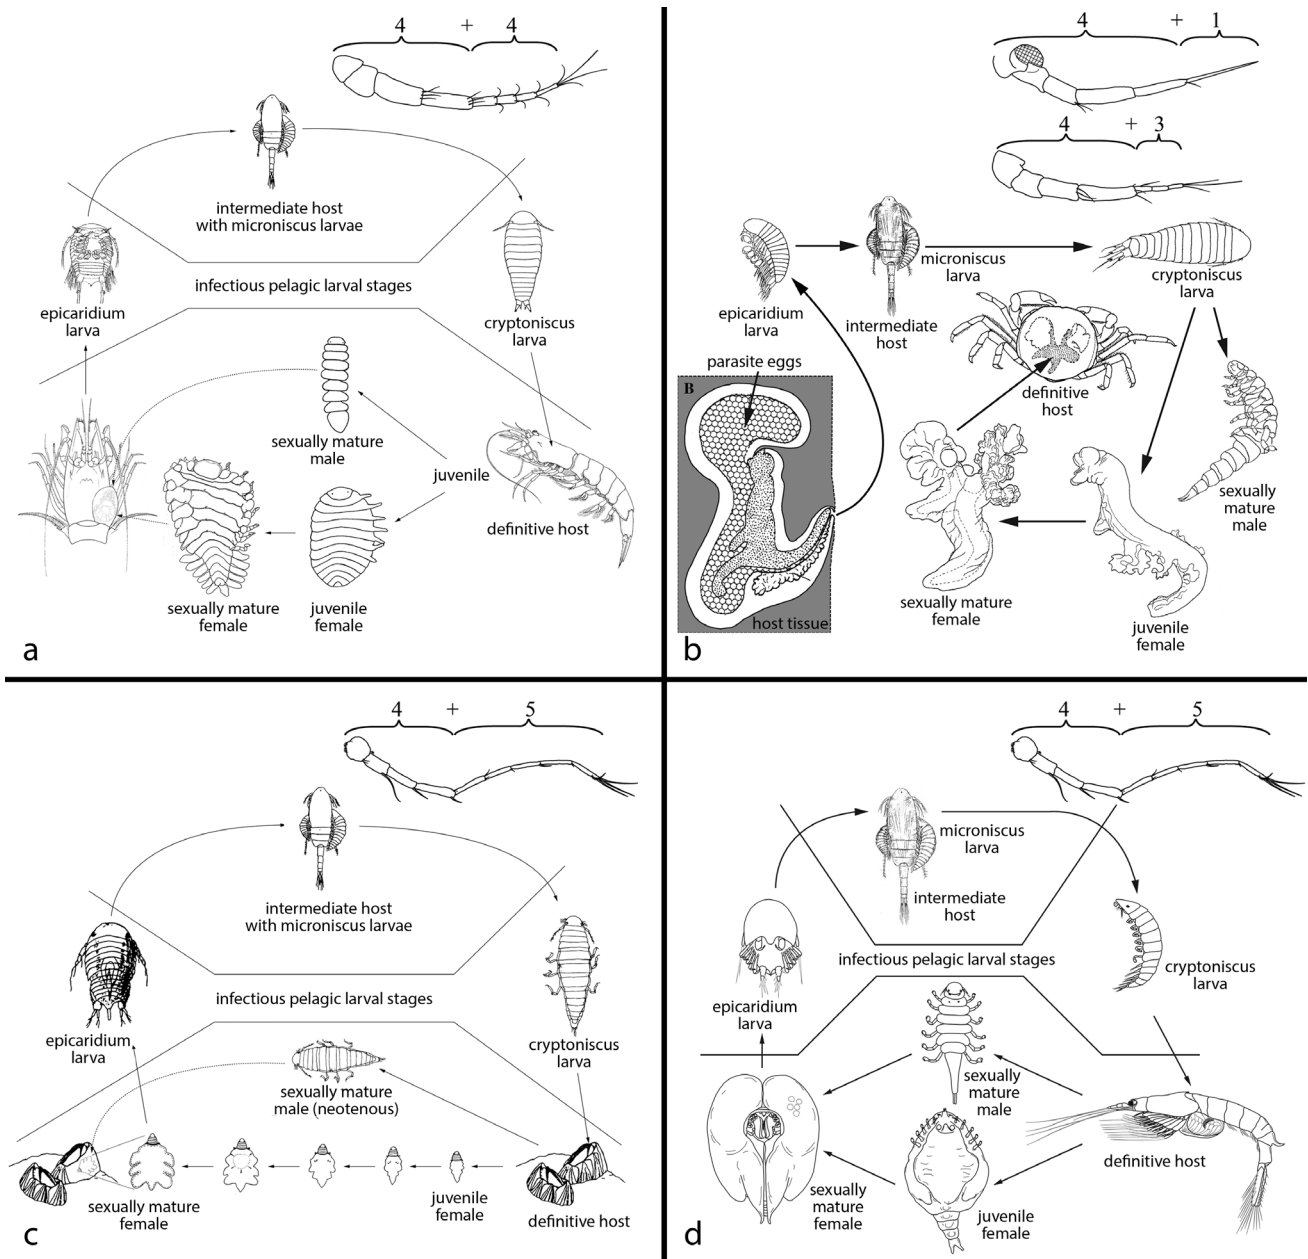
4 + 4

intermediate host with microniscus larvae

infectious pelagic larval stages

epicaridium larva

cryptoniscus larva

sexually mature male

juvenile

definitive host

sexually mature female

juvenile female

a

4 + 1

4 + 3

epicaridium larva

intermediate host

microniscus larva

cryptoniscus larva

parasite eggs

B

definitive host

sexually mature male

host tissue

sexually mature female

juvenile female

b

4 + 5

intermediate host with microniscus larvae

epicaridium larva

infectious pelagic larval stages

cryptoniscus larva

sexually mature male (neotenous)

sexually mature female

juvenile female

definitive host

c

4 + 5

microniscus larva

intermediate host

epicaridium larva

infectious pelagic larval stages

cryptoniscus larva

sexually mature male

definitive host

sexually mature female

juvenile female

d